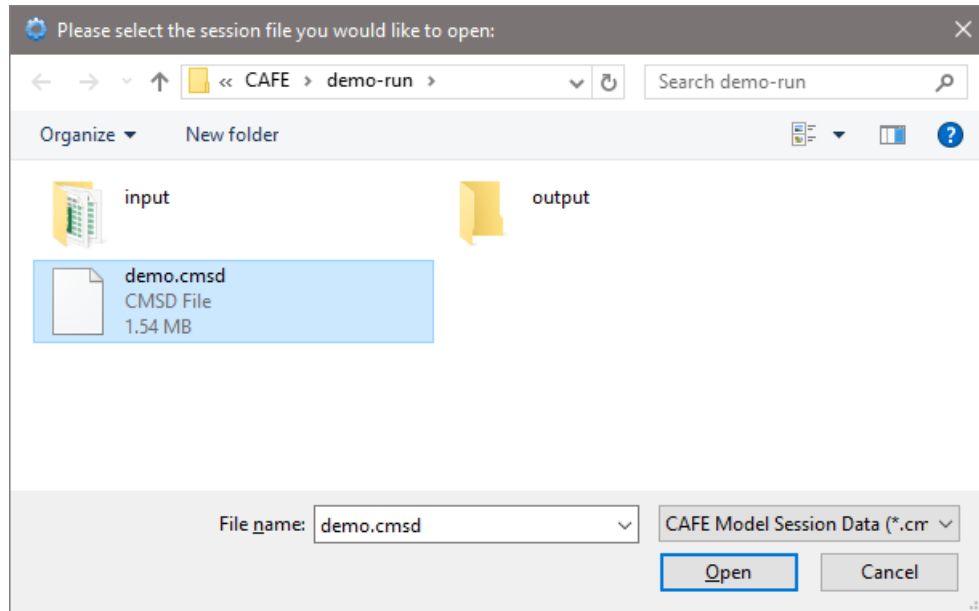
Please select the session file you would like to open:

« CAFE › demo-run ›

Search demo-run

Organize ▾

New folder

input

output

demo.cmsd
CMSD File
1.54 MB

File name: demo.cmsd

CAFE Model Session Data (*.cm

Open

Cancel